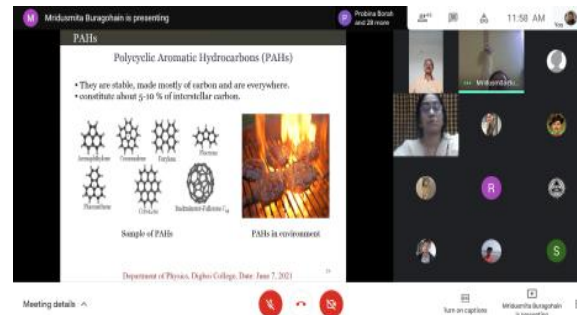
M Mridusmita Buragohain is presenting

P Probina Borah and 28 more

11:58 AM

You

PAHs

Polycyclic Aromatic Hydrocarbons (PAHs)

• They are stable, made mostly of carbon and are everywhere.
• constitute about 5-10 % of interstellar carbon.

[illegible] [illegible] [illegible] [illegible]

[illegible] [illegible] Buckminster-Fullerene $C_{60}$

Sample of PAHs

PAHs in environment

Department of Physics, Digboi College, Date: June 7, 2021

Mridusmita Bu...

R

S

Meeting details ^

Turn on captions

Mridusmita Buragohain is presenting